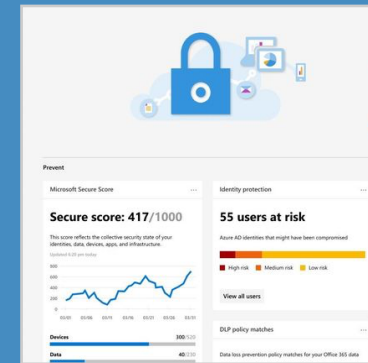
Prevent

Microsoft Secure Score ...

Secure score: 417/1000

This score reflects the collective security state of your identities, data, devices, apps, and infrastructure.

Updated 4:20 pm today

800
600
400
200
0

03/30 03/06 03/11 03/16 03/21 03/26 03/31

Devices 300/520

Data 40/230

Identity protection ...

55 users at risk

Azure AD identities that might have been compromised

High risk Medium risk Low risk

View all users

DLP policy matches ...

Data loss prevention policy matches for your Office 365 data